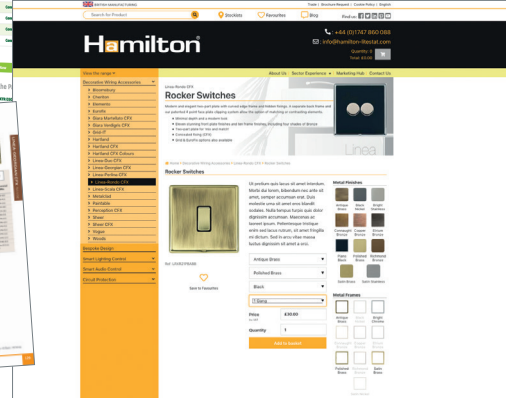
BRITISH MANUFACTURING | Trade | Brochure Request | Cookie Policy | English

Search for Product | Stockists | Favourites | Blog | Find us

Hamilton

+44 (0)1747 860 088
info@hamilton-litestat.com

Quantity: 0
Total: £0.00

View the range | About Us | Sector Experience | Marketing Hub | Contact Us

Decorative Wiring Accessories
Bloomsbury
Charlton
Elements
Kenilfo
Grays Matterbury CFX
Black Hartfield CFX
Grid-IT
Hartland
Hartland CFX
Hartland CFX Colours
Linea-Duo CFX
Linea-Georgian CFX
Linea-Perfect CFX
Linea-Rocker CFX
Linea-Scala CFX
Mercerised
Perimeter
Perception CFX
Sheer
Sheer CFX
Vogue
Woods
Bespoke Design
Smart Lighting Control
Smart Audio Control
Circuit Protection

Linea-Rocker CFX
Rocker Switches

Modern and elegant two part plate with curved edge frame and hidden fixings. A separate back frame and our patented 8 point face plate clipping system allow the option of matching or contrasting elements.
• Minimal depth and a modern look
• Bases covering front plate finishes and ten frame finishes, including four shades of Bronze
• Two part plate for mix and match
• Concealed fixing (CFX)
• Grid & EuroFix options also available

Linea

Home > Decorative Wiring Accessories > Linea-Rocker CFX > Rocker Switches

Rocker Switches

Ut pretium quis lacus sit amet interdum. Morbi dui lorem, bibendum nec ante sit amet, semper accumsan erat. Duis molestie urna sit amet nunc blandit sodales. Nulla tempus turpis quis dolor dignissim accumsan. Maecenas ac laoreet ipsum. Pellentesque tristique enim sed lacus rutrum, sit amet fringilla mi dictum. Sed in arcu vitae massa luctus dignissim sit amet a orci.

Ref: LRR1BP/AB/AB

Save to Favourites

Antique Brass
Polished Brass
Black
1 Gang

Price ex VAT £30.60
Quantity 1
Add to basket

Metal Finishes
Antique Brass | Satin Nickel | Bright Stainless
Gunmetal Bronze | Copper Bronze | Bronze Bronze
Platin Black | Polished Brass | Burnished Brass
Satin Brass | Satin Stainless

Metal Frames
Antique Brass | Satin Nickel | Bright Chrome
Gunmetal Bronze | Copper Bronze | Bronze Bronze
Polished Brass | Burnished Brass | Satin Brass
Satin Nickel